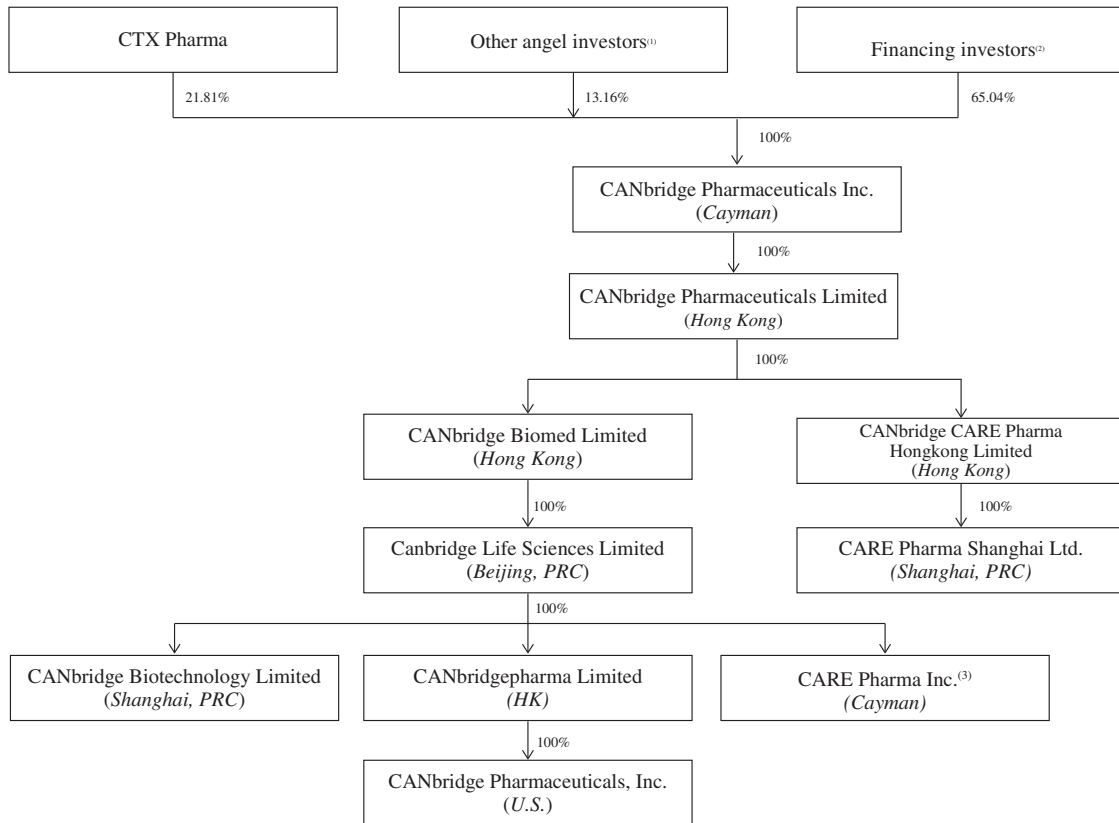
CTX Pharma

Other angel investors$^{(1)}$

Financing investors$^{(2)}$

21.81%

13.16%

65.04%

100%

CANbridge Pharmaceuticals Inc.
(*Cayman*)

100%

CANbridge Pharmaceuticals Limited
(*Hong Kong*)

100%

CANbridge Biomed Limited
(*Hong Kong*)

100%

Canbridge Life Sciences Limited
(*Beijing, PRC*)

CANbridge CARE Pharma
Hongkong Limited
(*Hong Kong*)

100%

CARE Pharma Shanghai Ltd.
*(Shanghai, PRC)*

100%

CANbridge Biotechnology Limited
(*Shanghai, PRC*)

CANbridgepharma Limited
*(HK)*

CARE Pharma Inc.$^{(3)}$
*(Cayman)*

100%

CANbridge Pharmaceuticals, Inc.
(*U.S.*)